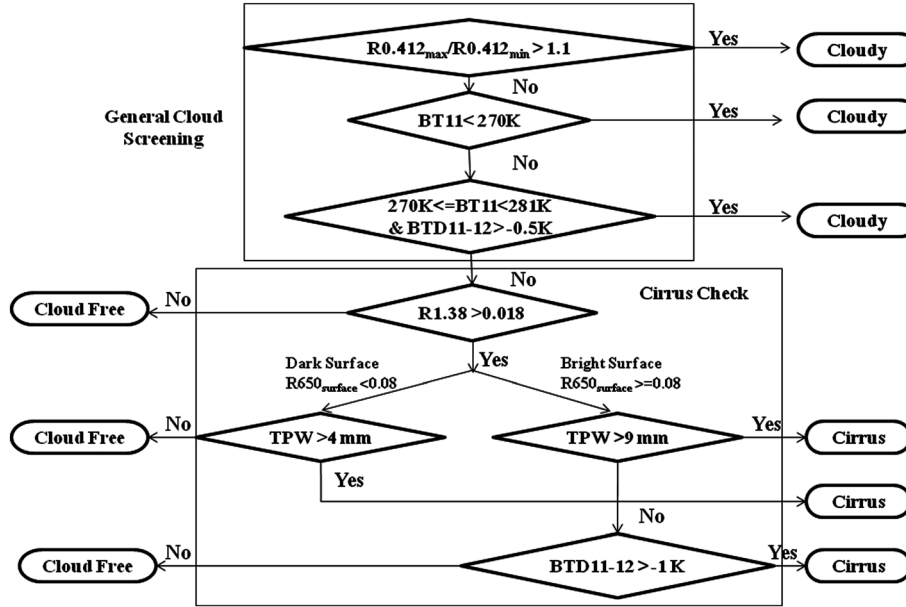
$R0.412_{max}/R0.412_{min} > 1.1$

Yes

Cloudy

No

General Cloud Screening

BT11< 270K

Yes

Cloudy

No

270K<=BT11<281K & BTD11-12>-0.5K

Yes

Cloudy

No

Cirrus Check

Cloud Free

No

R1.38 >0.018

Yes

Dark Surface $R650_{surface}$ <0.08

Bright Surface $R650_{surface}$ >=0.08

Cloud Free

No

TPW >4 mm

TPW >9 mm

Yes

Cirrus

Yes

Cirrus

No

Cloud Free

No

BTD11-12 >-1 K

Yes

Cirrus